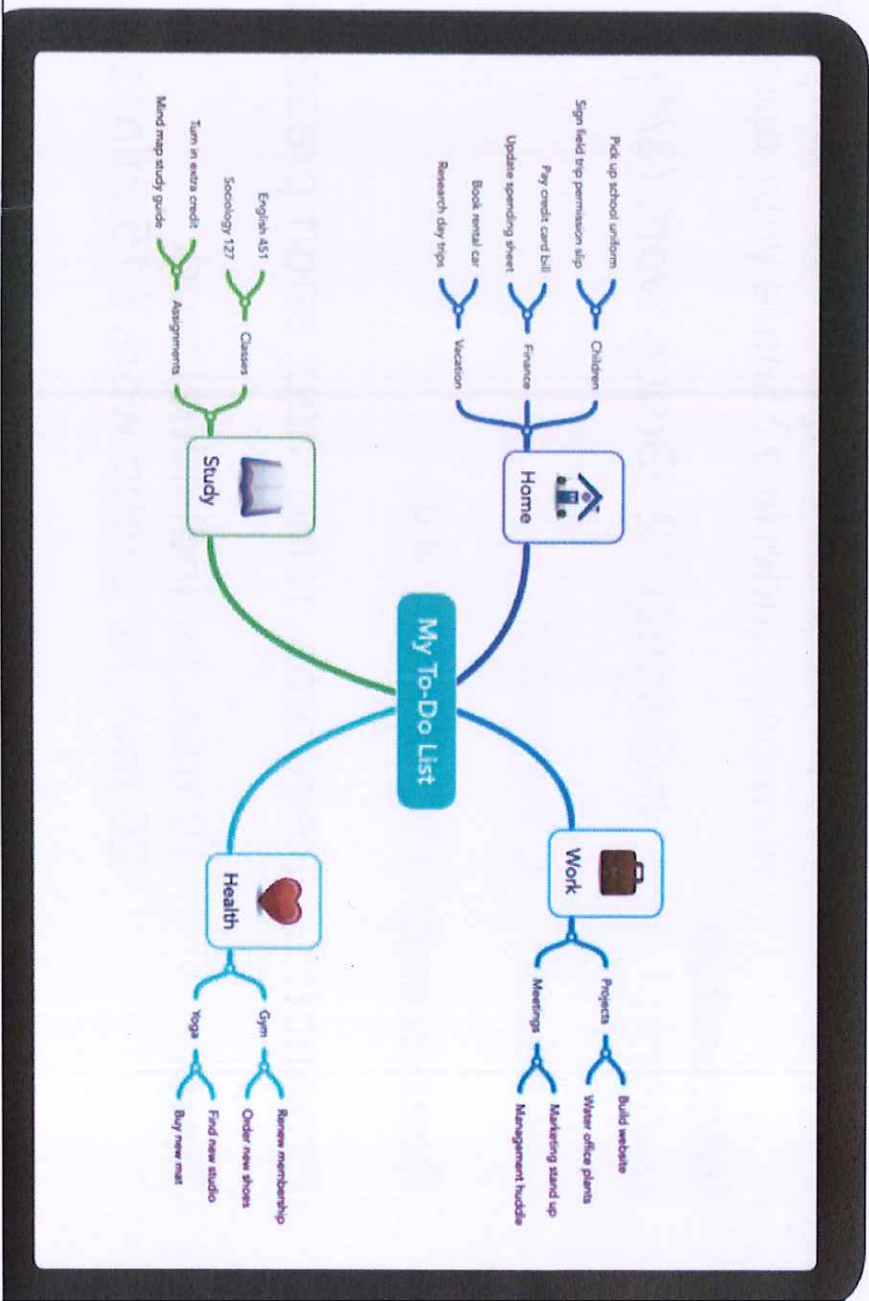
My To-Do List

Home
Children
Pick up school uniform
Sign field trip permission slip
Finance
Pay credit card bill
Update spending sheet
Vacation
Book rental car
Research day trips

Study
Classes
English 451
Sociology 127
Assignments
Turn in extra credit
Mind map study guide

Work
Projects
Build website
Water office plants
Meetings
Marketing stand up
Management huddle

Health
Gym
Renew membership
Order new shoes
Yoga
Find new studio
Buy new mat